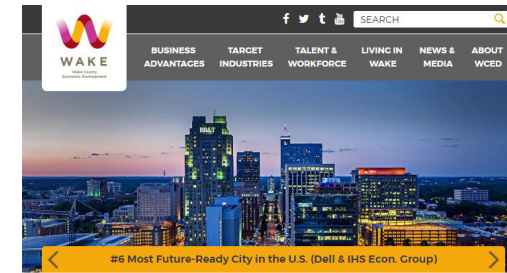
WAKE
Wake County Economic Development

f t SEARCH

BUSINESS ADVANTAGES
TARGET INDUSTRIES
TALENT & WORKFORCE
LIVING IN WAKE
NEWS & MEDIA
ABOUT WCED

BB&T

#6 Most Future-Ready City in the U.S. (Dell & IHS Econ. Group)